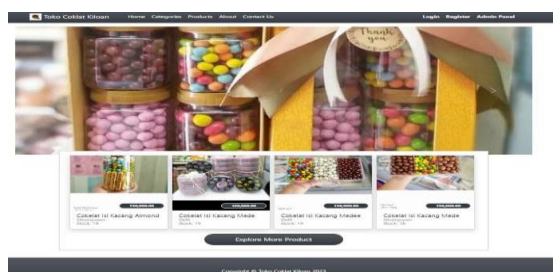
Toko Coklat Kiloan Home Categories Products About Contact Us Login Register Admin Panel

Thank you

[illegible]
Coklat isi Kacang Almond
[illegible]
Stock: 19

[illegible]
Coklat Isi Kacang Mede
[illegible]
Stock: 19

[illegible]
Coklat isi Kacang Medee
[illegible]
Stock: 19

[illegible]
Coklat Isi Kacang Mede
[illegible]
Stock: 19

Explore More Product

Copyright © Toko Coklat Kiloan 2023